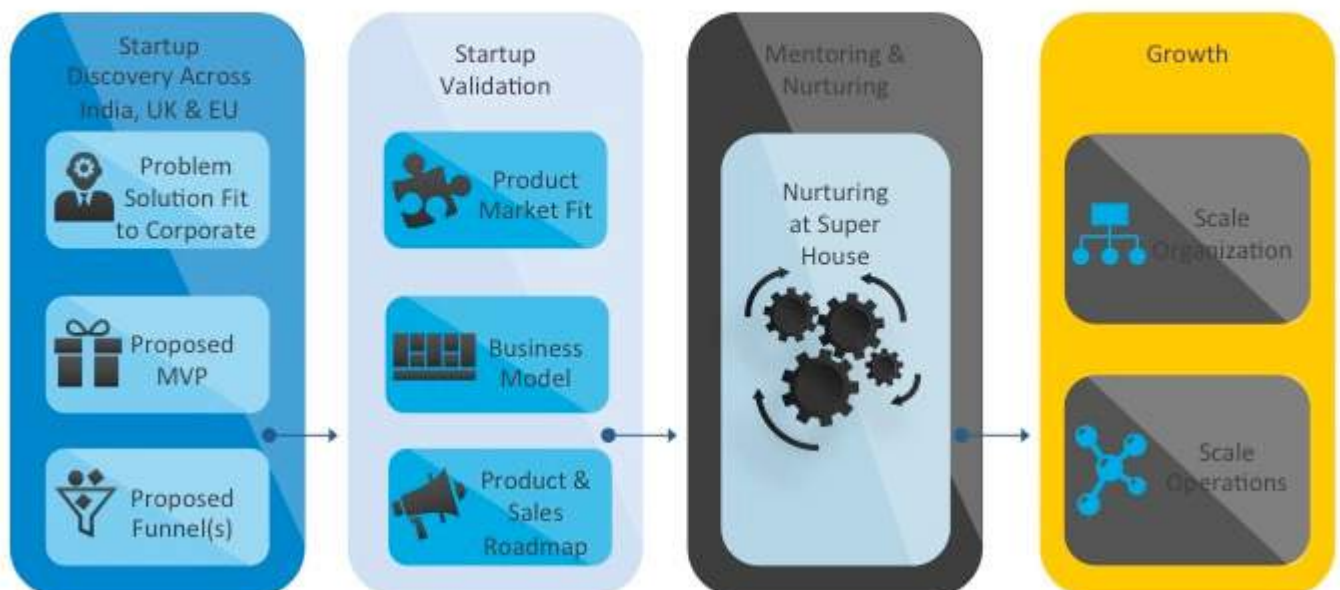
Startup Discovery Across India, UK & EU

Problem Solution Fit to Corporate

Proposed MVP

Proposed Funnel(s)

Startup Validation

Product Market Fit

Business Model

Product & Sales Roadmap

Mentoring & Nurturing

Nurturing at Super House

Growth

Scale Organization

Scale Operations